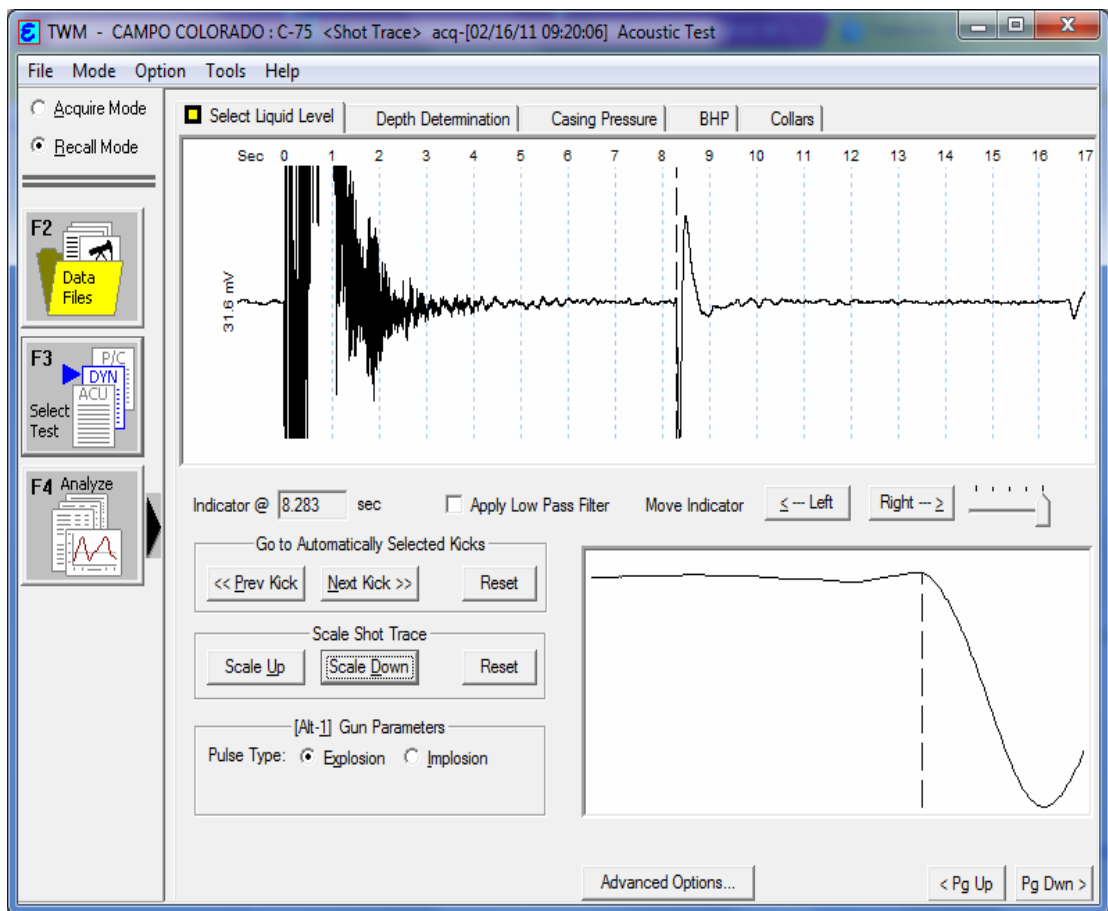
TWM - CAMPO COLORADO : C-75 <Shot Trace> acq-[02/16/11 09:20:06] Acoustic Test

File Mode Option Tools Help

Acquire Mode
Recall Mode

F2 Data Files

F3 P/C DYN ACU Select Test

F4 Analyze

Select Liquid Level | Depth Determination | Casing Pressure | BHP | Collars

Sec 0 1 2 3 4 5 6 7 8 9 10 11 12 13 14 15 16 17

31.6 mV

Indicator @ 8.283 sec

Apply Low Pass Filter

Move Indicator

<-- Left

Right --->

Go to Automatically Selected Kicks

<< Prev Kick

Next Kick >>

Reset

Scale Shot Trace

Scale Up

Scale Down

Reset

[Alt-1] Gun Parameters

Pulse Type: Explosion Implosion

Advanced Options...

< Pg Up

Pg Dwn >